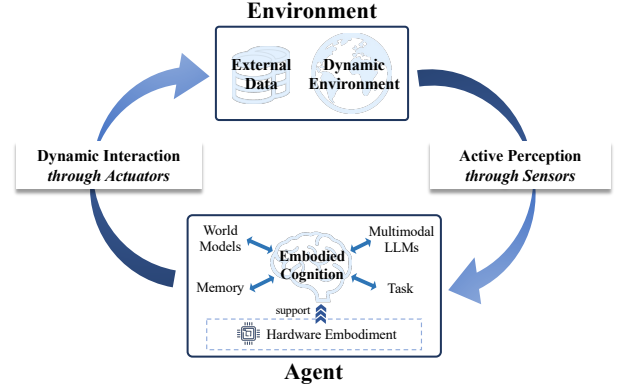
Environment

External Data

Dynamic Environment

Dynamic Interaction
through Actuators

Active Perception
through Sensors

World Models

Multimodal LLMs

Embodied Cognition

Memory

Task

support

Hardware Embodiment

Agent